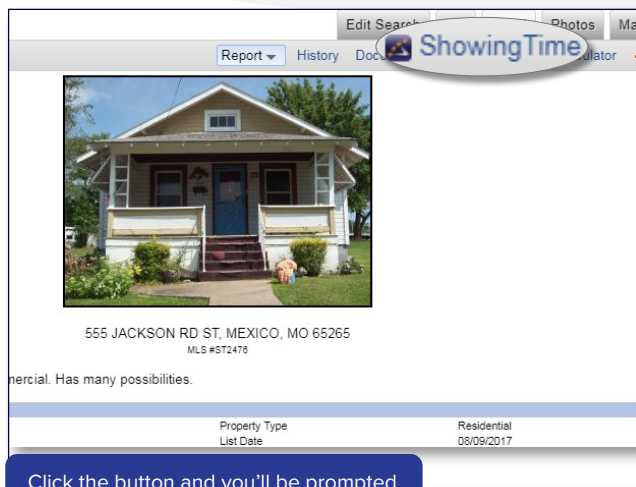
Edit Search | Photos | Ma

Report | History | Doc | ShowingTime | ulator

555 JACKSON RD ST, MEXICO, MO 65265

MLS #ST2476

nercial. Has many possibilities.

| Property Type | Residential |
|---|---|
| List Date | 08/09/2017 |

Click the button and you'll be prompted